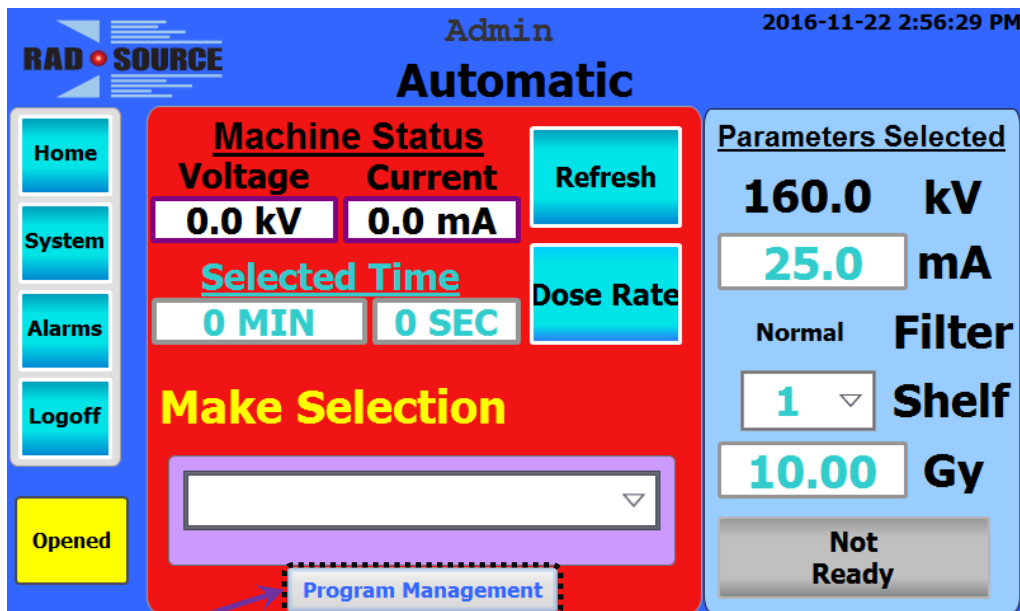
RAD SOURCE

Admin
Automatic

2016-11-22 2:56:29 PM

Home
System
Alarms
Logoff

Opened

Machine Status
Voltage
Current
0.0 kV
0.0 mA
Selected Time
0 MIN
0 SEC

Refresh
Dose Rate

Make Selection

Program Management

Parameters Selected
160.0 kV
25.0 mA
Normal Filter
1 Shelf
10.00 Gy
Not Ready